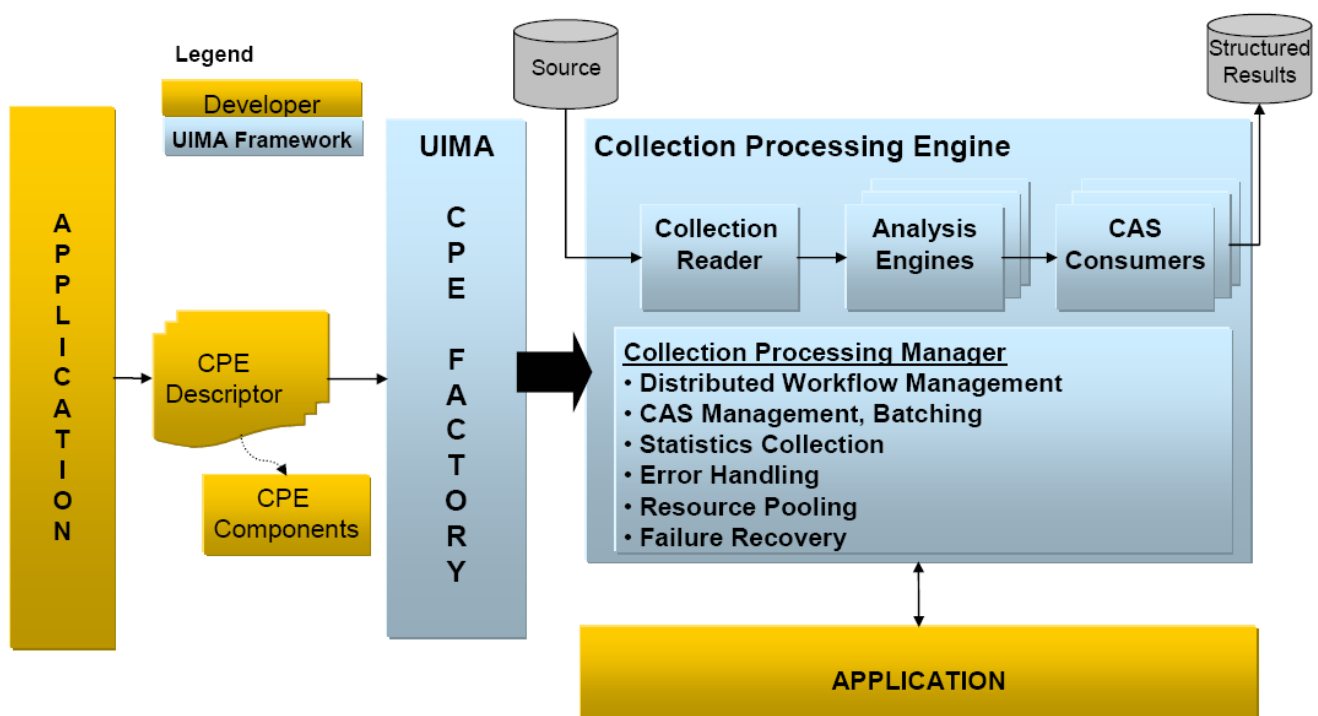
Legend

Developer

UIMA Framework

APPLICATION

CPE Descriptor

CPE Components

UIMA

CPE FACTORY

Source

Structured Results

Collection Processing Engine

Collection Reader

Analysis Engines

CAS Consumers

Collection Processing Manager
• Distributed Workflow Management
• CAS Management, Batching
• Statistics Collection
• Error Handling
• Resource Pooling
• Failure Recovery

APPLICATION